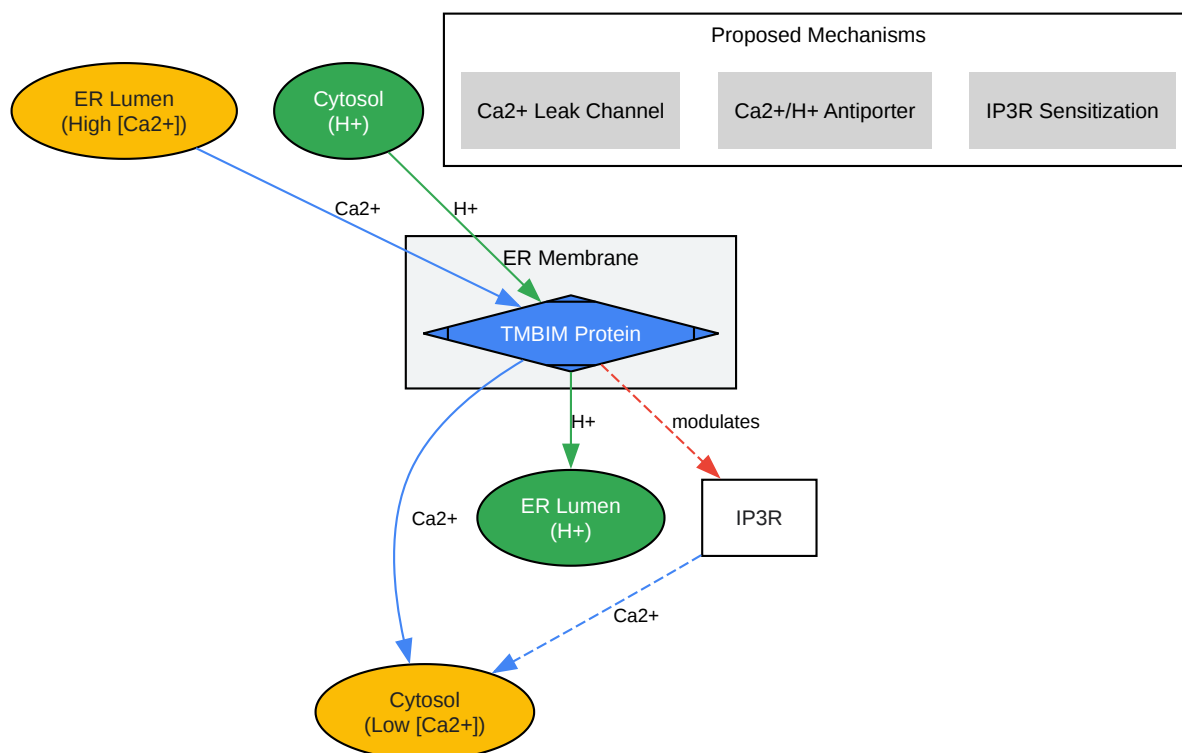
Proposed Mechanisms

Ca2+ Leak Channel

Ca2+/H+ Antiporter

IP3R Sensitization

ER Lumen
(High [Ca2+])

Cytosol
(H+)

Ca2+

H+

ER Membrane

TMBIM Protein

H+

modulates

Ca2+

ER Lumen
(H+)

IP3R

Ca2+

Cytosol
(Low [Ca2+])